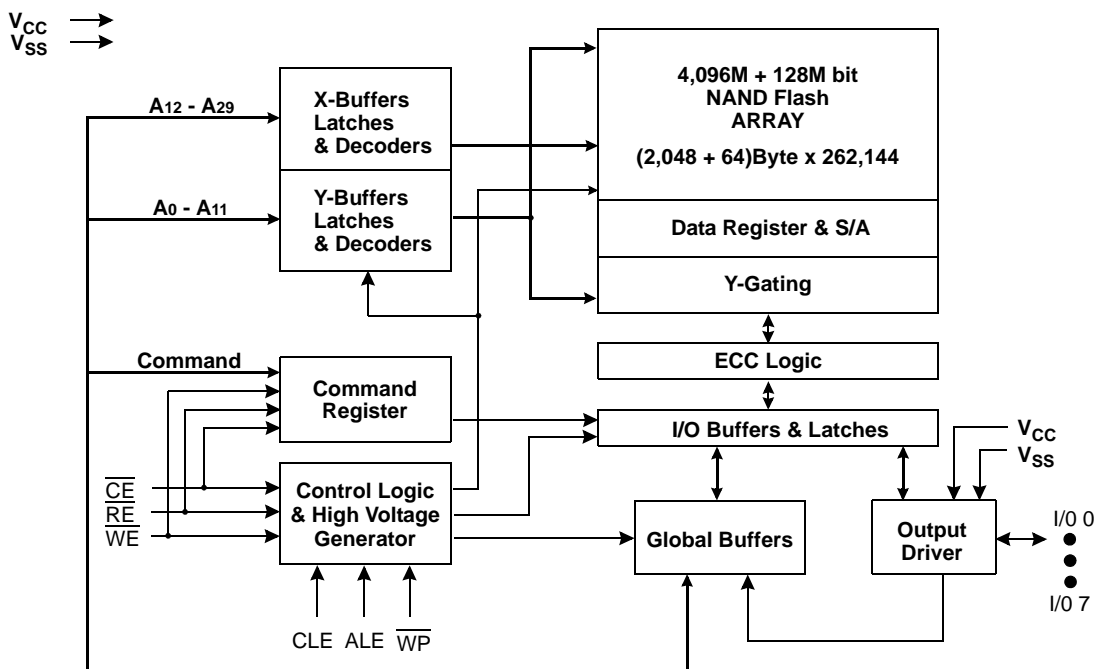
$V_{CC}$
$V_{SS}$

$A_{12}$ - $A_{29}$

X-Buffers Latches & Decoders

$A_0$ - $A_{11}$

Y-Buffers Latches & Decoders

4,096M + 128M bit
NAND Flash
ARRAY

(2,048 + 64)Byte x 262,144

Data Register & S/A

Y-Gating

Command

Command Register

ECC Logic

I/O Buffers & Latches

$V_{CC}$
$V_{SS}$

$\overline{CE}$
$\overline{RE}$
$\overline{WE}$

Control Logic & High Voltage Generator

Global Buffers

Output Driver

I/0 0

I/0 7

CLE ALE $\overline{WP}$